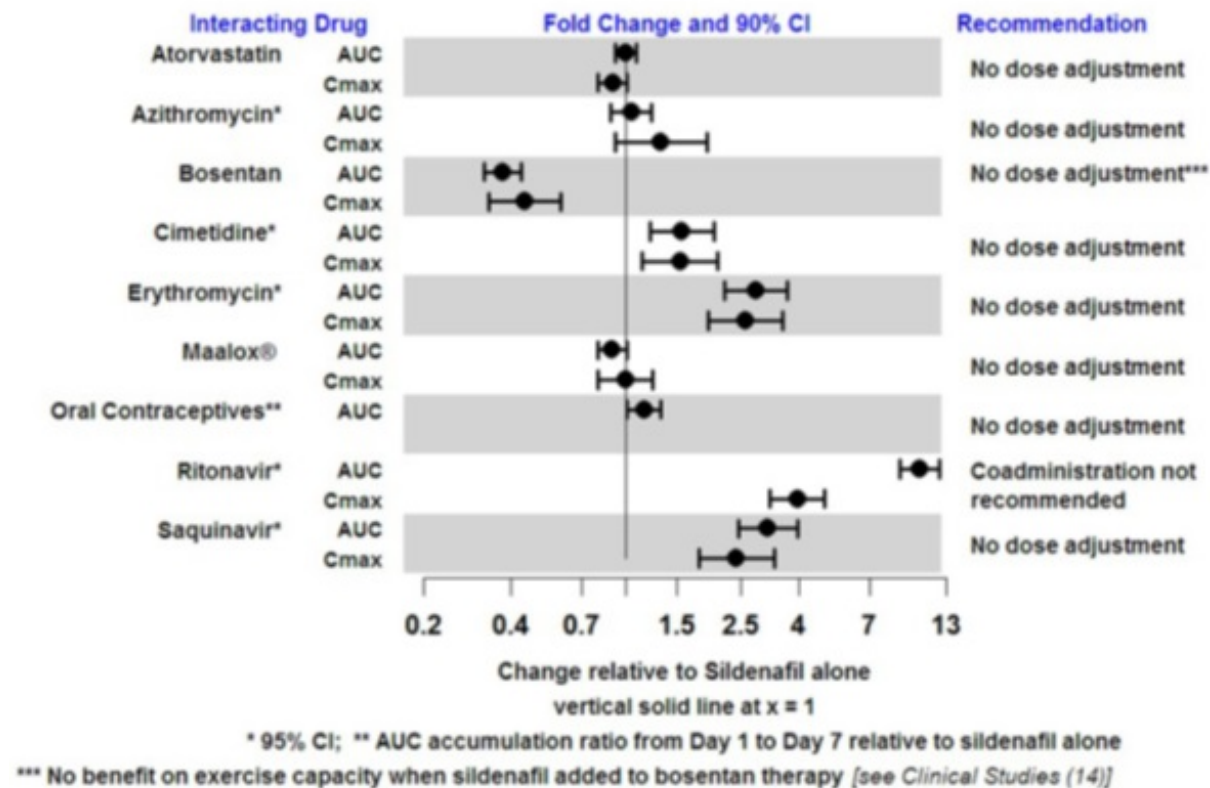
| Interacting Drug | | Fold Change and 90% CI | Recommendation |
|---|---|---|---|
| Atorvastatin | AUC | | No dose adjustment |
| | Cmax | | |
| Azithromycin* | AUC | | No dose adjustment |
| | Cmax | | |
| Bosentan | AUC | | No dose adjustment*** |
| | Cmax | | |
| Cimetidine* | AUC | | No dose adjustment |
| | Cmax | | |
| Erythromycin* | AUC | | No dose adjustment |
| | Cmax | | |
| Maalox® | AUC | | No dose adjustment |
| | Cmax | | |
| Oral Contraceptives** | AUC | | No dose adjustment |
| Ritonavir* | AUC | | Coadministration not recommended |
| | Cmax | | |
| Saquinavir* | AUC | | No dose adjustment |
| | Cmax | | |

0.2 0.4 0.7 1.5 2.5 4 7 13

Change relative to Sildenafil alone
vertical solid line at x = 1

* 95% CI; ** AUC accumulation ratio from Day 1 to Day 7 relative to sildenafil alone

*** No benefit on exercise capacity when sildenafil added to bosentan therapy [see Clinical Studies (14)]